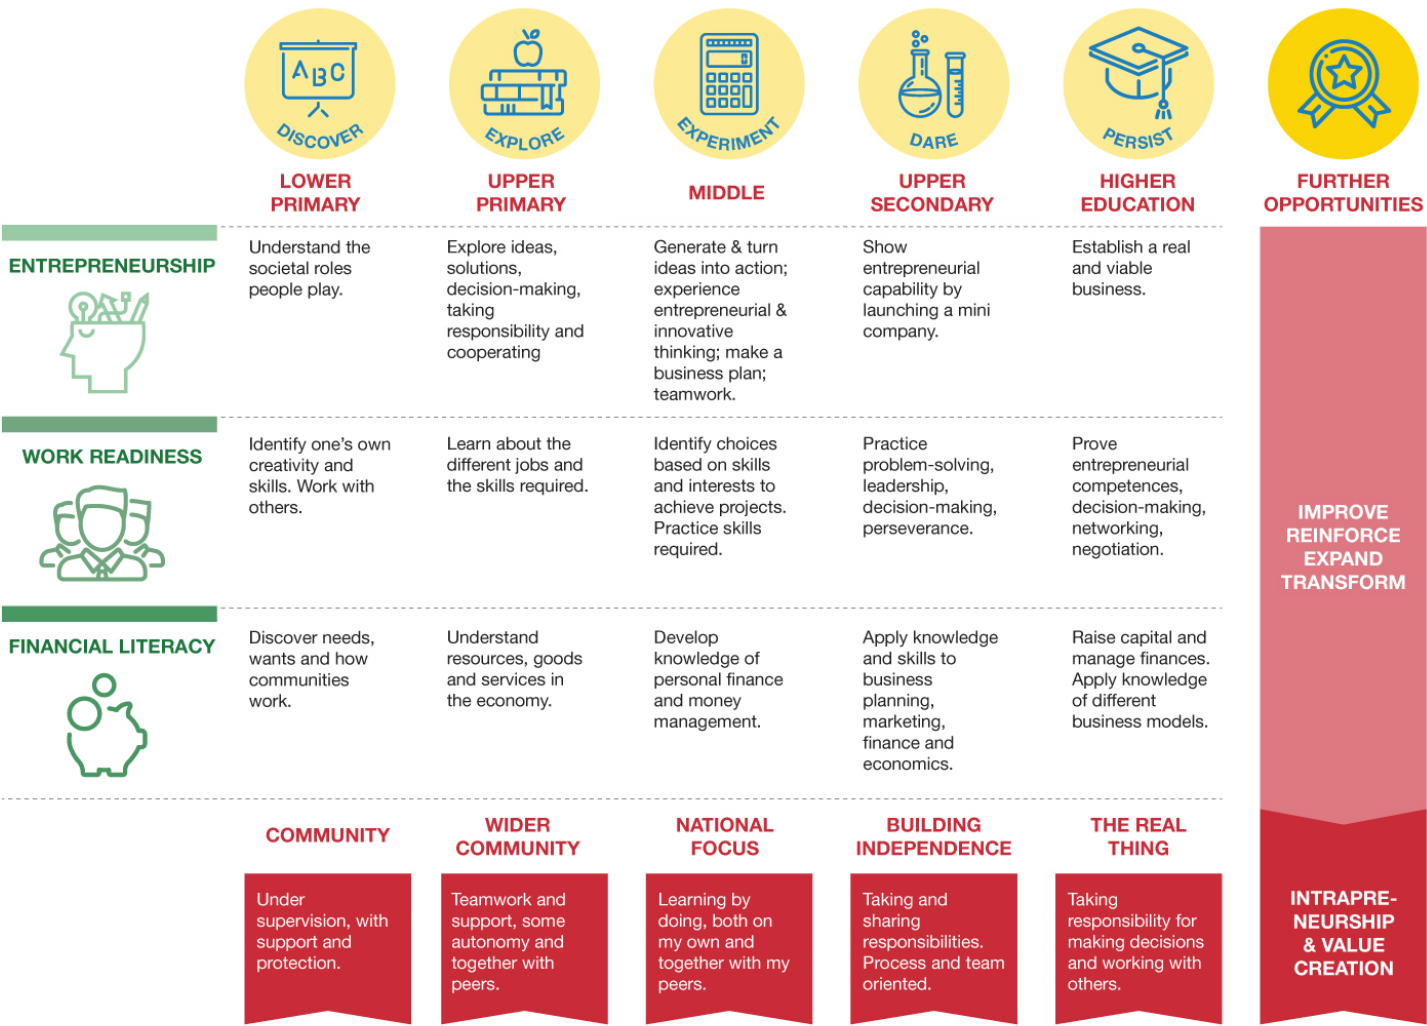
ABC
DISCOVER
EXPLORE
EXPERIMENT
DARE
PERSIST

|  | LOWER PRIMARY | UPPER PRIMARY | MIDDLE | UPPER SECONDARY | HIGHER EDUCATION | FURTHER OPPORTUNITIES |
|---|---|---|---|---|---|---|
| ENTREPRENEURSHIP | Understand the societal roles people play. | Explore ideas, solutions, decision-making, taking responsibility and cooperating | Generate & turn ideas into action; experience entrepreneurial & innovative thinking; make a business plan; teamwork. | Show entrepreneurial capability by launching a mini company. | Establish a real and viable business. | IMPROVE REINFORCE EXPAND TRANSFORM |
| WORK READINESS | Identify one's own creativity and skills. Work with others. | Learn about the different jobs and the skills required. | Identify choices based on skills and interests to achieve projects. Practice skills required. | Practice problem-solving, leadership, decision-making, perseverance. | Prove entrepreneurial competences, decision-making, networking, negotiation. | |
| FINANCIAL LITERACY | Discover needs, wants and how communities work. | Understand resources, goods and services in the economy. | Develop knowledge of personal finance and money management. | Apply knowledge and skills to business planning, marketing, finance and economics. | Raise capital and manage finances. Apply knowledge of different business models. | |

| COMMUNITY | WIDER COMMUNITY | NATIONAL FOCUS | BUILDING INDEPENDENCE | THE REAL THING | |
|---|---|---|---|---|---|
| Under supervision, with support and protection. | Teamwork and support, some autonomy and together with peers. | Learning by doing, both on my own and together with my peers. | Taking and sharing responsibilities. Process and team oriented. | Taking responsibility for making decisions and working with others. | INTRAPRENEURSHIP & VALUE CREATION |